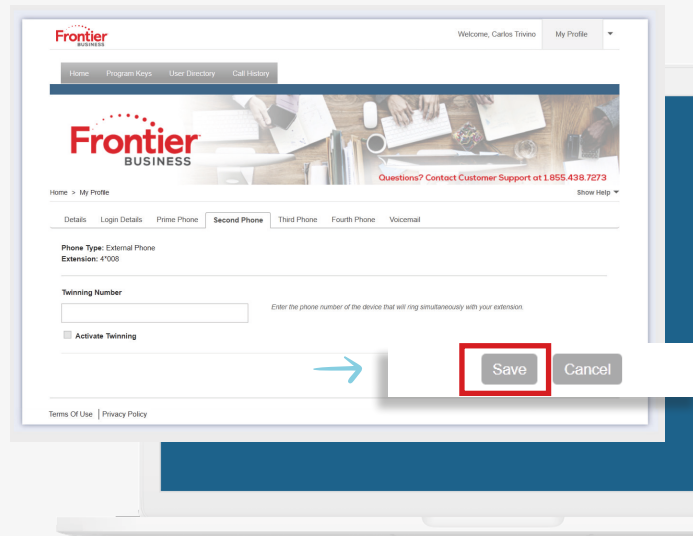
Frontier BUSINESS

Welcome, Carlos Trivino

My Profile

Home Program Keys User Directory Call History

Frontier BUSINESS

Questions? Contact Customer Support at 1.855.438.7273

Home > My Profile

Show Help

Details Login Details Prime Phone Second Phone Third Phone Fourth Phone Voicemail

**Phone Type:** External Phone
**Extension:** 4*008

**Twinning Number**

Enter the phone number of the device that will ring simultaneously with your extension.

Activate Twinning

Save Cancel

Terms Of Use | Privacy Policy